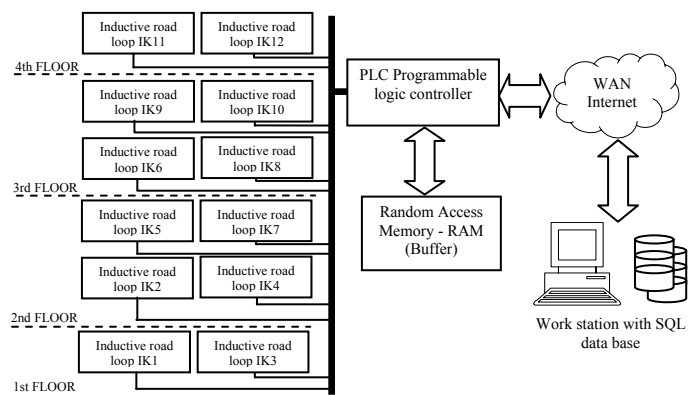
Inductive road loop IK11

Inductive road loop IK12

4th FLOOR

Inductive road loop IK9

Inductive road loop IK10

Inductive road loop IK6

Inductive road loop IK8

3rd FLOOR

Inductive road loop IK5

Inductive road loop IK7

Inductive road loop IK2

Inductive road loop IK4

2nd FLOOR

Inductive road loop IK1

Inductive road loop IK3

1st FLOOR

PLC Programmable logic controller

WAN Internet

Random Access Memory - RAM (Buffer)

Work station with SQL data base